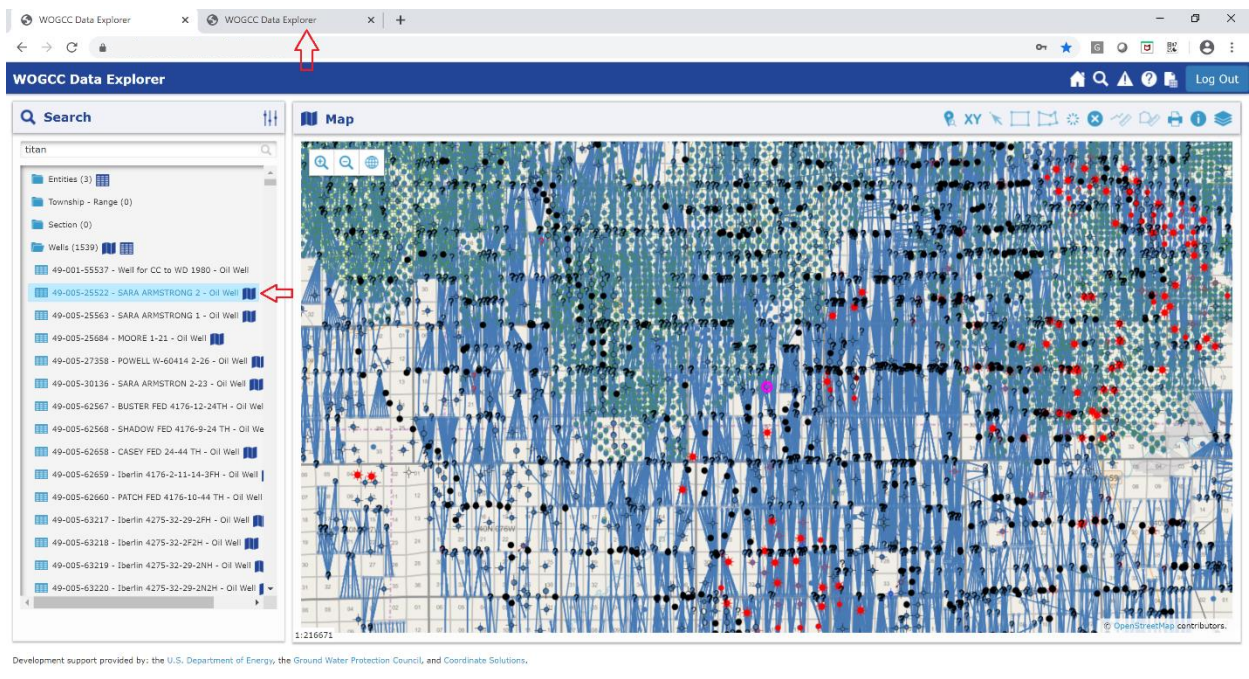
WOGCC Data Explorer
WOGCC Data Explorer
+

WOGCC Data Explorer
Log Out

Search
titan
Entities (3)
Township - Range (0)
Section (0)
Wells (1539)
49-001-55537 - Well for CC to WD 1980 - Oil Well
49-005-25522 - SARA ARMSTRONG 2 - Oil Well
49-005-25563 - SARA ARMSTRONG 1 - Oil Well
49-005-25684 - MOORE 1-21 - Oil Well
49-005-27358 - POWELL W-60414 2-26 - Oil Well
49-005-30136 - SARA ARMSTRON 2-23 - Oil Well
49-005-62567 - BUSTER FED 4176-12-24TH - Oil Well
49-005-62568 - SHADOW FED 4176-9-24 TH - Oil We
49-005-62658 - CASEY FED 24-44 TH - Oil Well
49-005-62659 - Iberlin 4176-2-11-14-3FH - Oil Well
49-005-62660 - PATCH FED 4176-10-44 TH - Oil Well
49-005-63217 - Iberlin 4275-32-29-2FH - Oil Well
49-005-63218 - Iberlin 4275-32-2F2H - Oil Well
49-005-63219 - Iberlin 4275-32-29-2NH - Oil Well
49-005-63220 - Iberlin 4275-32-29-2N2H - Oil Well

Map
XY
1:216671
© OpenStreetMap contributors.

Development support provided by: the U.S. Department of Energy, the Ground Water Protection Council, and Coordinate Solutions.